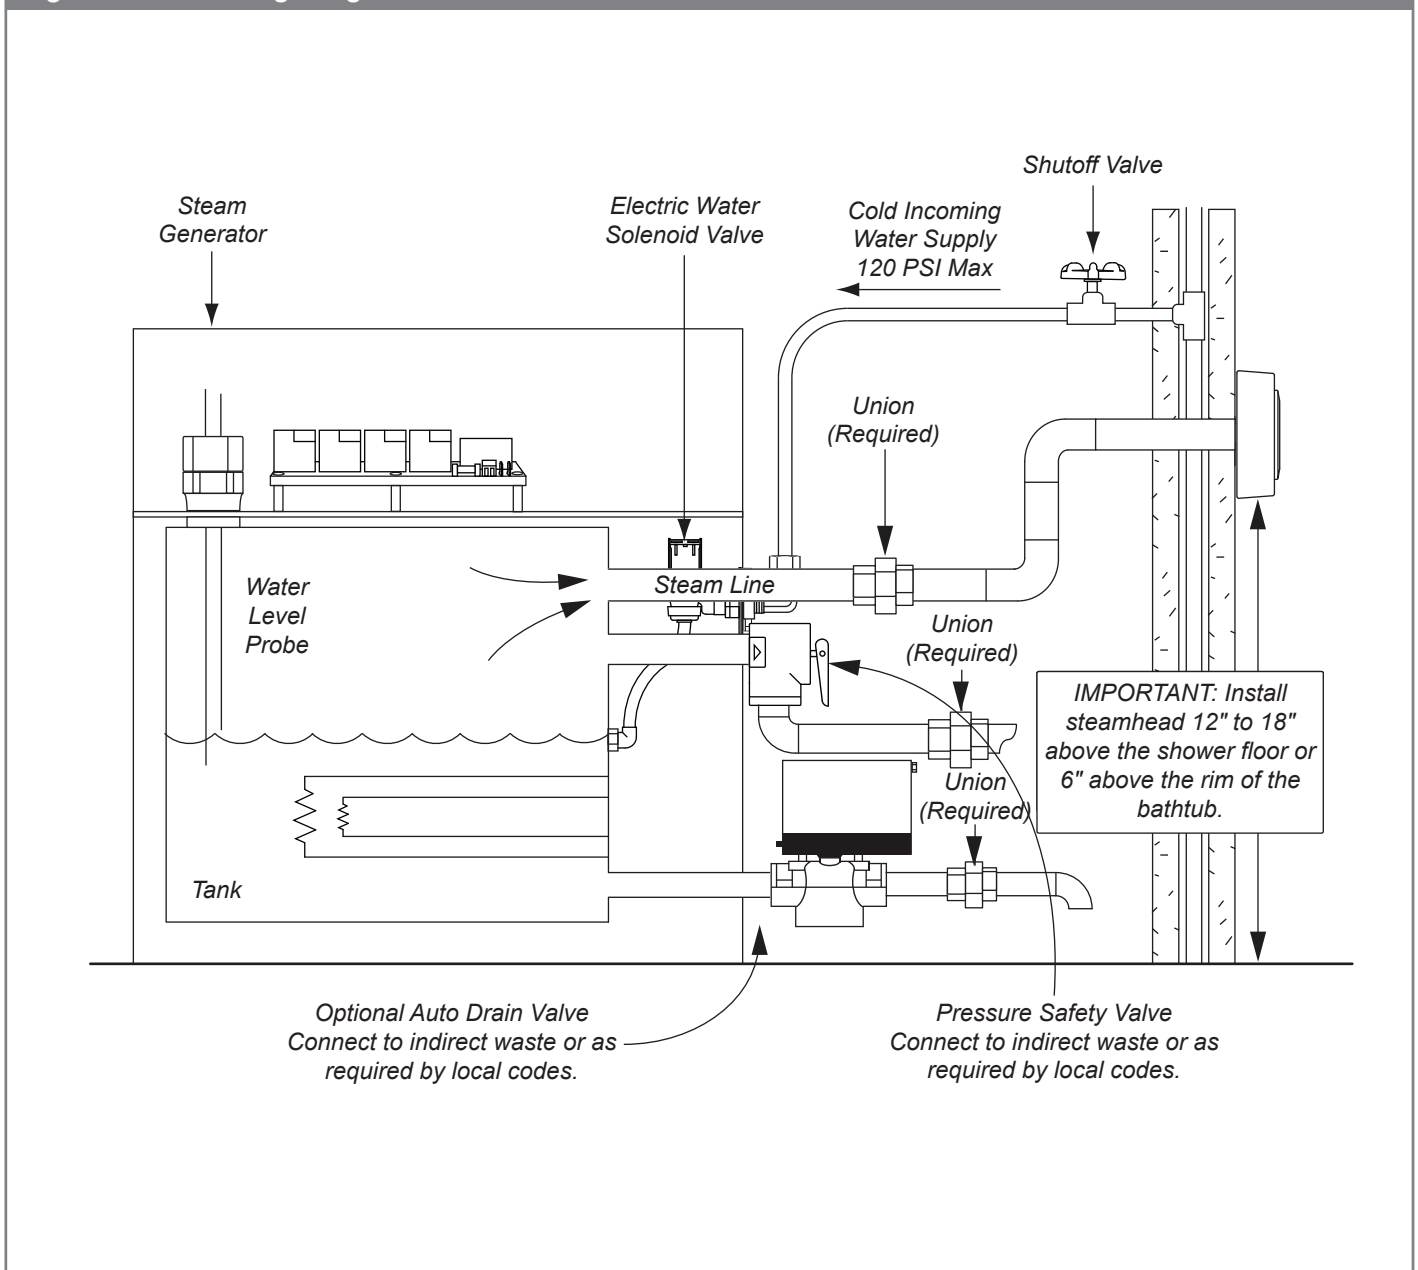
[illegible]

Shutoff Valve

Steam Generator

Electric Water Solenoid Valve

Cold Incoming Water Supply 120 PSI Max

Union (Required)

Water Level Probe

Steam Line

Union (Required)

IMPORTANT: Install steamhead 12" to 18" above the shower floor or 6" above the rim of the bathtub.

Union (Required)

Tank

Optional Auto Drain Valve Connect to indirect waste or as required by local codes.

Pressure Safety Valve Connect to indirect waste or as required by local codes.